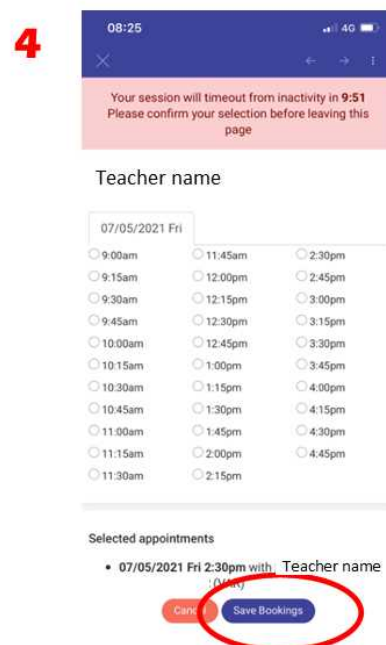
4

08:25 4G

Your session will timeout from inactivity in 9:51
Please confirm your selection before leaving this page

Teacher name

07/05/2021 Fri

| | | |
|---|---|---|
| 9:00am | 11:45am | 2:30pm |
| 9:15am | 12:00pm | 2:45pm |
| 9:30am | 12:15pm | 3:00pm |
| 9:45am | 12:30pm | 3:15pm |
| 10:00am | 12:45pm | 3:30pm |
| 10:15am | 1:00pm | 3:45pm |
| 10:30am | 1:15pm | 4:00pm |
| 10:45am | 1:30pm | 4:15pm |
| 11:00am | 1:45pm | 4:30pm |
| 11:15am | 2:00pm | 4:45pm |
| 11:30am | 2:15pm | |

Selected appointments

• 07/05/2021 Fri 2:30pm with Teacher name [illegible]

Cancel Save Bookings